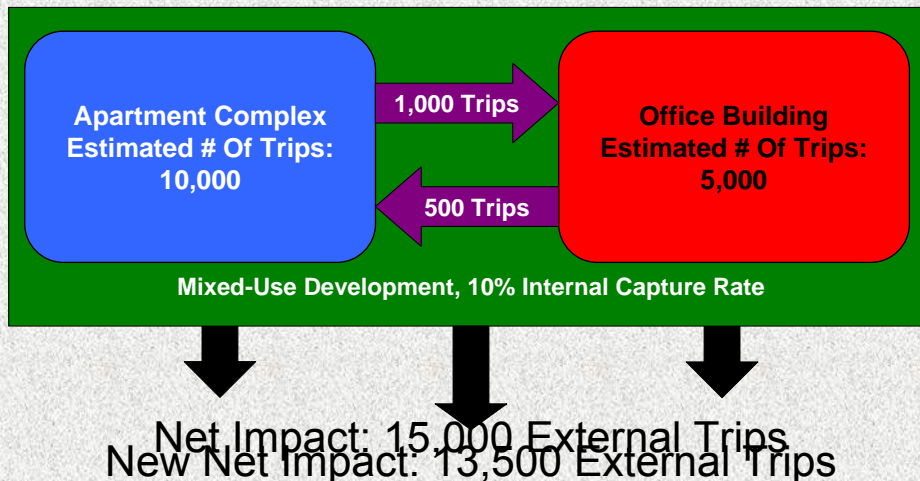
Apartment Complex
Estimated # Of Trips:
10,000

1,000 Trips

500 Trips

Office Building
Estimated # Of Trips:
5,000

Mixed-Use Development, 10% Internal Capture Rate

Net Impact: 15,000 External Trips
New Net Impact: 13,500 External Trips